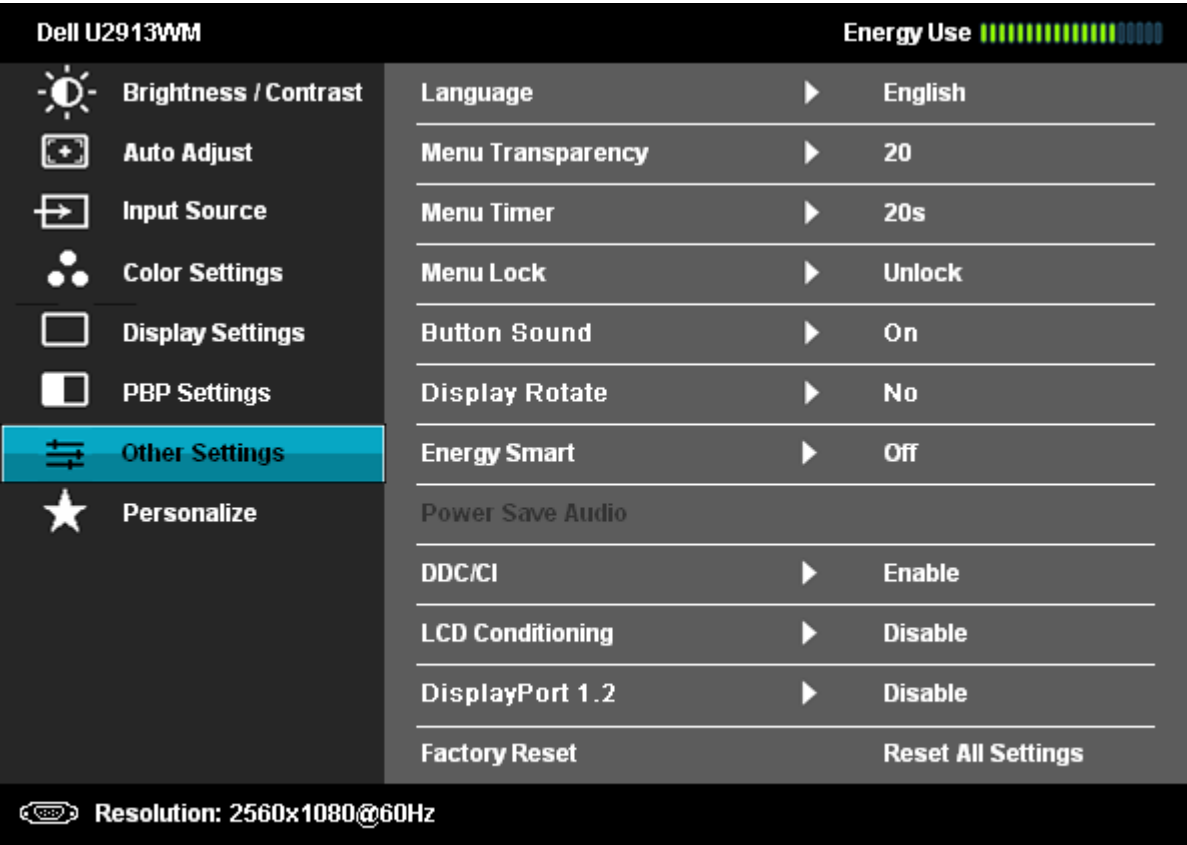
Dell U2913WM

Energy Use

Brightness / Contrast
Auto Adjust
Input Source
Color Settings
Display Settings
PBP Settings
Other Settings
Personalize

| | |
|---|---|
| Language | English |
| Menu Transparency | 20 |
| Menu Timer | 20s |
| Menu Lock | Unlock |
| Button Sound | On |
| Display Rotate | No |
| Energy Smart | Off |
| Power Save Audio | |
| DDC/CI | Enable |
| LCD Conditioning | Disable |
| DisplayPort 1.2 | Disable |
| Factory Reset | Reset All Settings |

Resolution: 2560x1080@60Hz